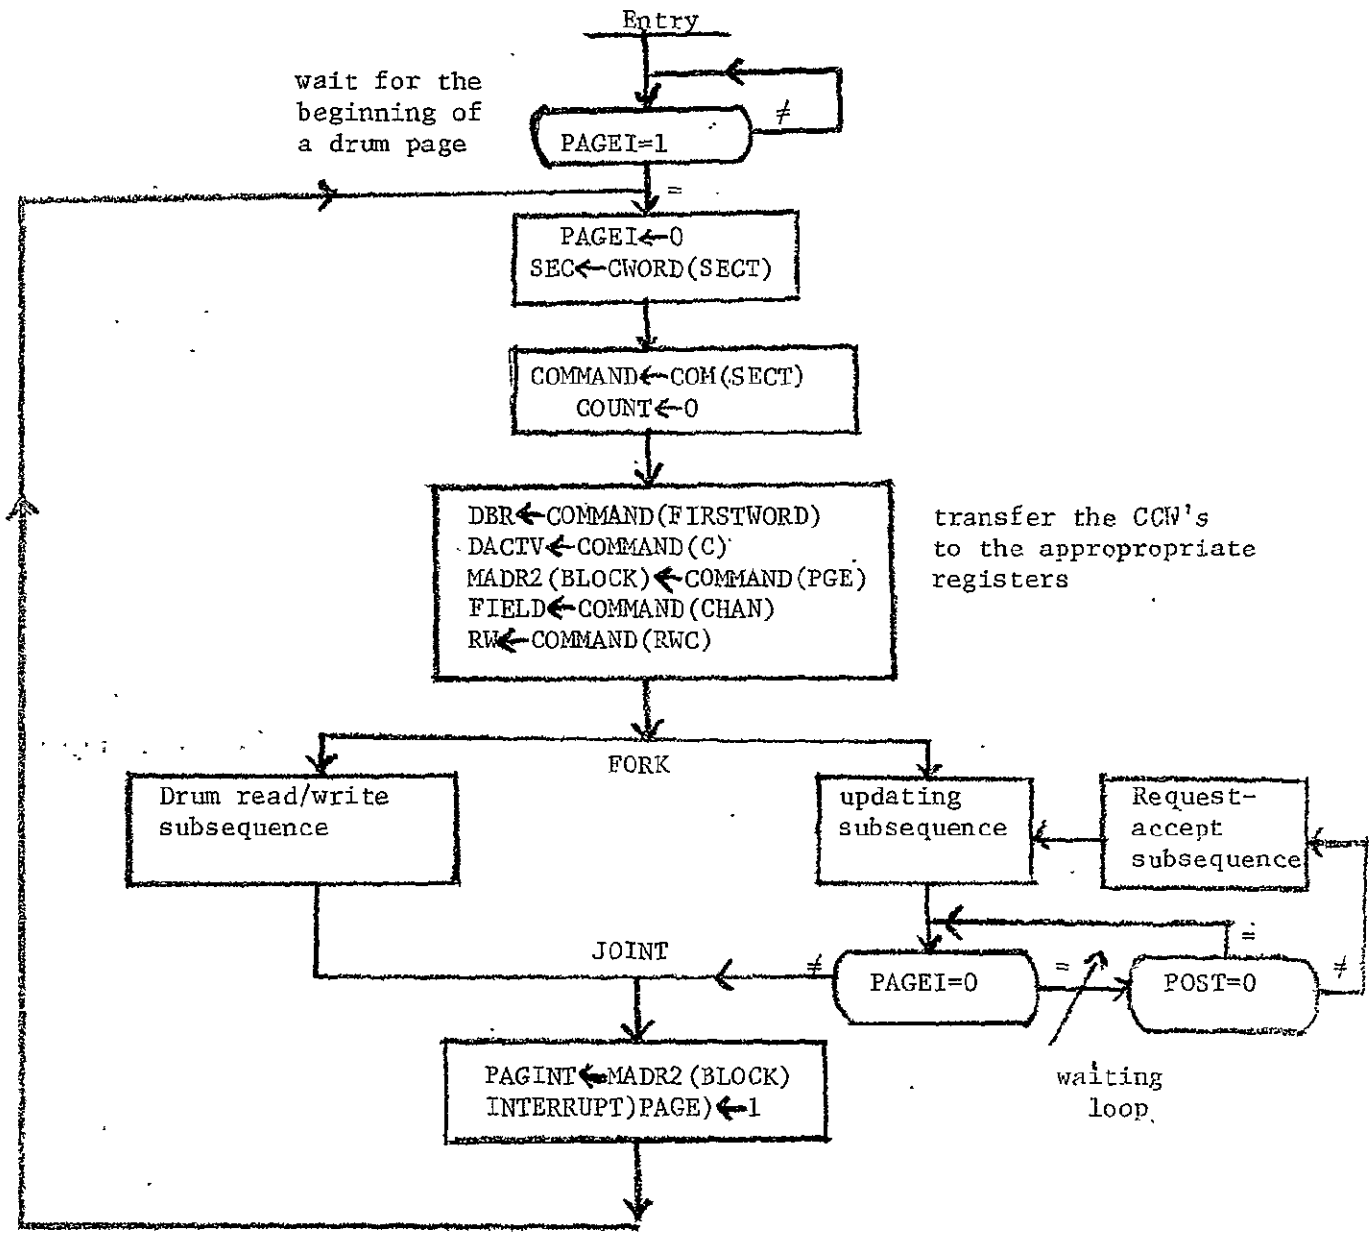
Entry

wait for the beginning of a drum page

PAGEI=1

$\neq$

=

PAGEI$\leftarrow$0
SEC$\leftarrow$CWORD(SECT)

COMMAND$\leftarrow$COM(SECT)
COUNT$\leftarrow$0

DBR$\leftarrow$COMMAND(FIRSTWORD)
DACTV$\leftarrow$COMMAND(C)
MADR2(BLOCK)$\leftarrow$COMMAND(PGE)
FIELD$\leftarrow$COMMAND(CHAN)
RW$\leftarrow$COMMAND(RWC)

transfer the CCW's to the appropropriate registers

FORK

Drum read/write subsequence

updating subsequence

Request-accept subsequence

JOINT

$\neq$

PAGEI=0

=

POST=0

=

$\neq$

PAGINT$\leftarrow$MADR2(BLOCK)
INTERRUPT)PAGE)$\leftarrow$1

waiting loop